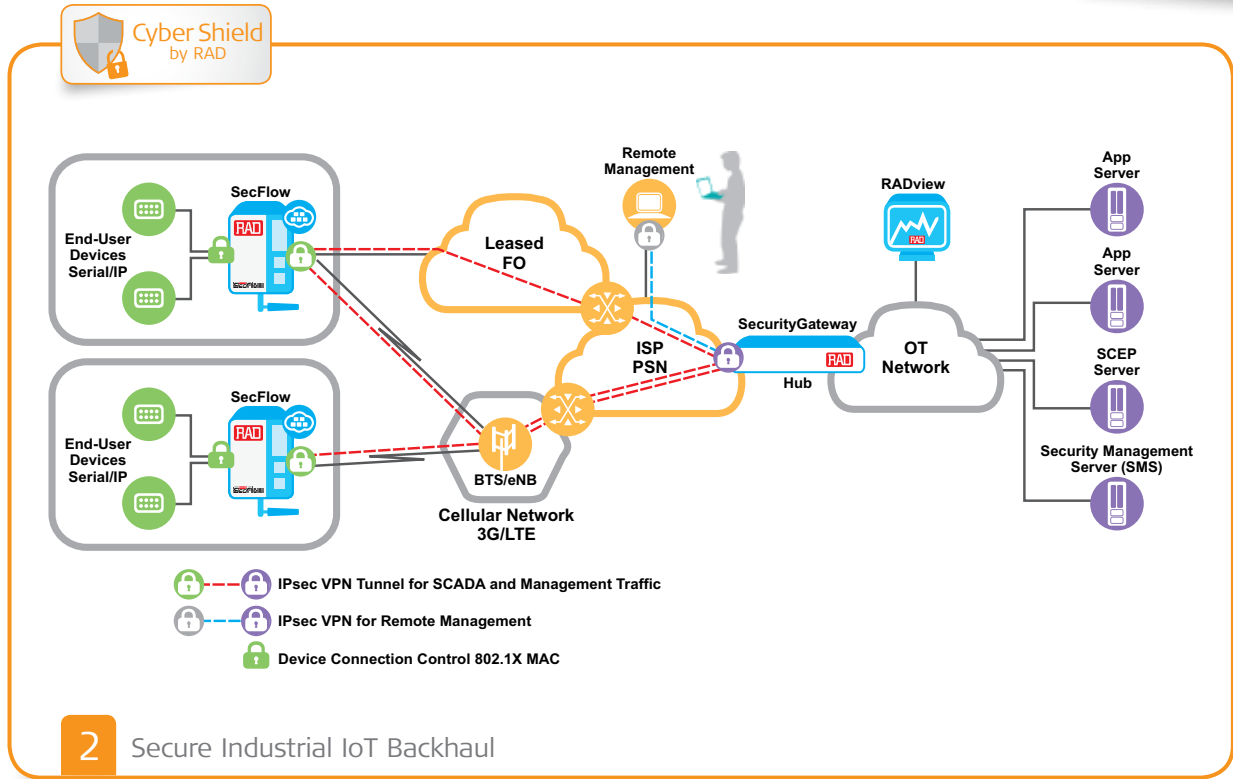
Cyber Shield
by RAD

SecFlow
RAD
End-User Devices Serial/IP

SecFlow
RAD
End-User Devices Serial/IP

Remote Management

Leased FO

ISP PSN

BTS/eNB

Cellular Network 3G/LTE

RADview
RAD

SecurityGateway
RAD
Hub

OT Network

App Server

App Server

SCEP Server

Security Management Server (SMS)

IPsec VPN Tunnel for SCADA and Management Traffic

IPsec VPN for Remote Management

Device Connection Control 802.1X MAC

2 Secure Industrial IoT Backhaul